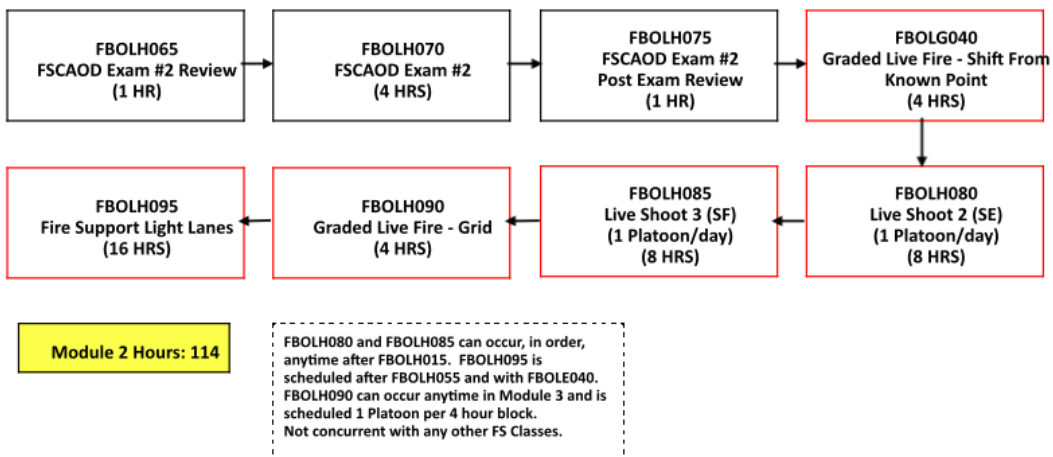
FBOLH065
FSCAOD Exam #2 Review
(1 HR)

FBOLH070
FSCAOD Exam #2
(4 HRS)

FBOLH075
FSCAOD Exam #2
Post Exam Review
(1 HR)

FBOLG040
Graded Live Fire - Shift From Known Point
(4 HRS)

FBOLH080
Live Shoot 2 (SE)
(1 Platoon/day)
(8 HRS)

FBOLH085
Live Shoot 3 (SF)
(1 Platoon/day)
(8 HRS)

FBOLH090
Graded Live Fire - Grid
(4 HRS)

FBOLH095
Fire Support Light Lanes
(16 HRS)

Module 2 Hours: 114

FBOLH080 and FBOLH085 can occur, in order, anytime after FBOLH015. FBOLH095 is scheduled after FBOLH055 and with FBOLE040. FBOLH090 can occur anytime in Module 3 and is scheduled 1 Platoon per 4 hour block. Not concurrent with any other FS Classes.